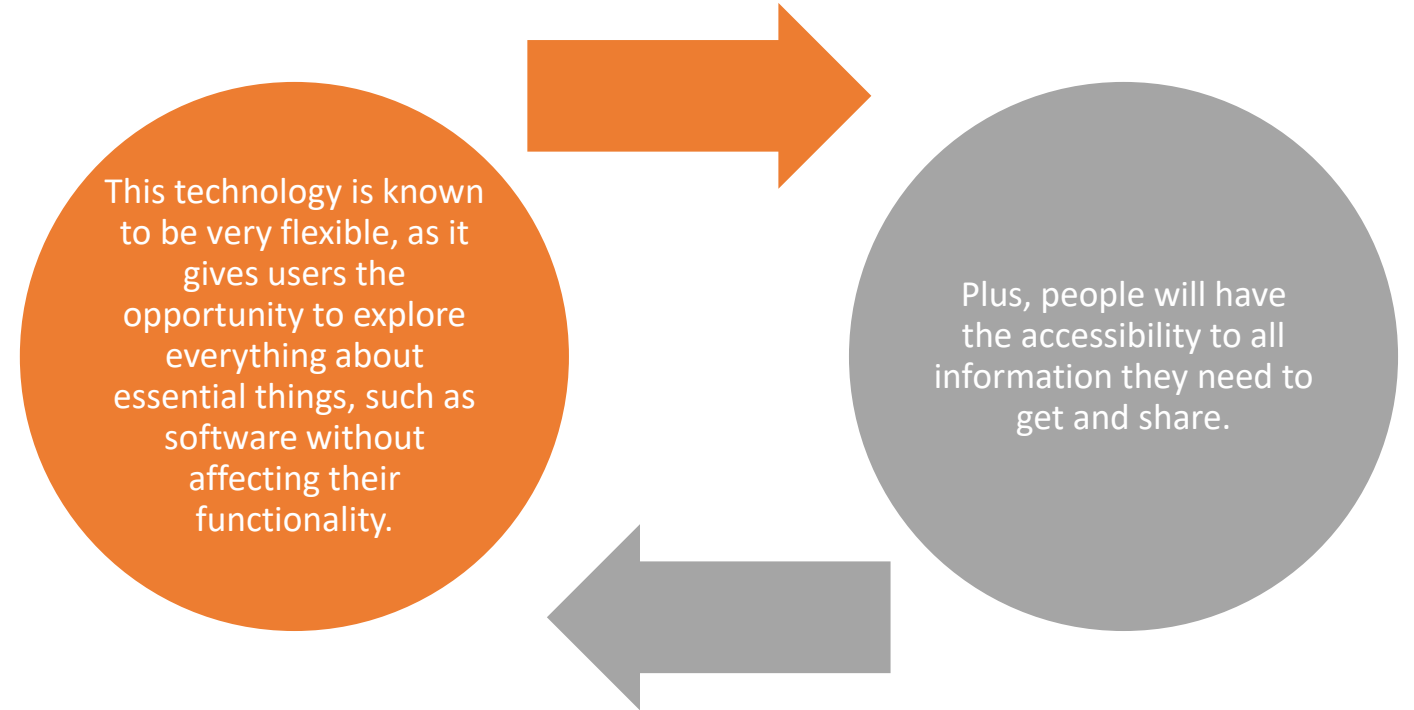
This technology is known to be very flexible, as it gives users the opportunity to explore everything about essential things, such as software without affecting their functionality.

Plus, people will have the accessibility to all information they need to get and share.